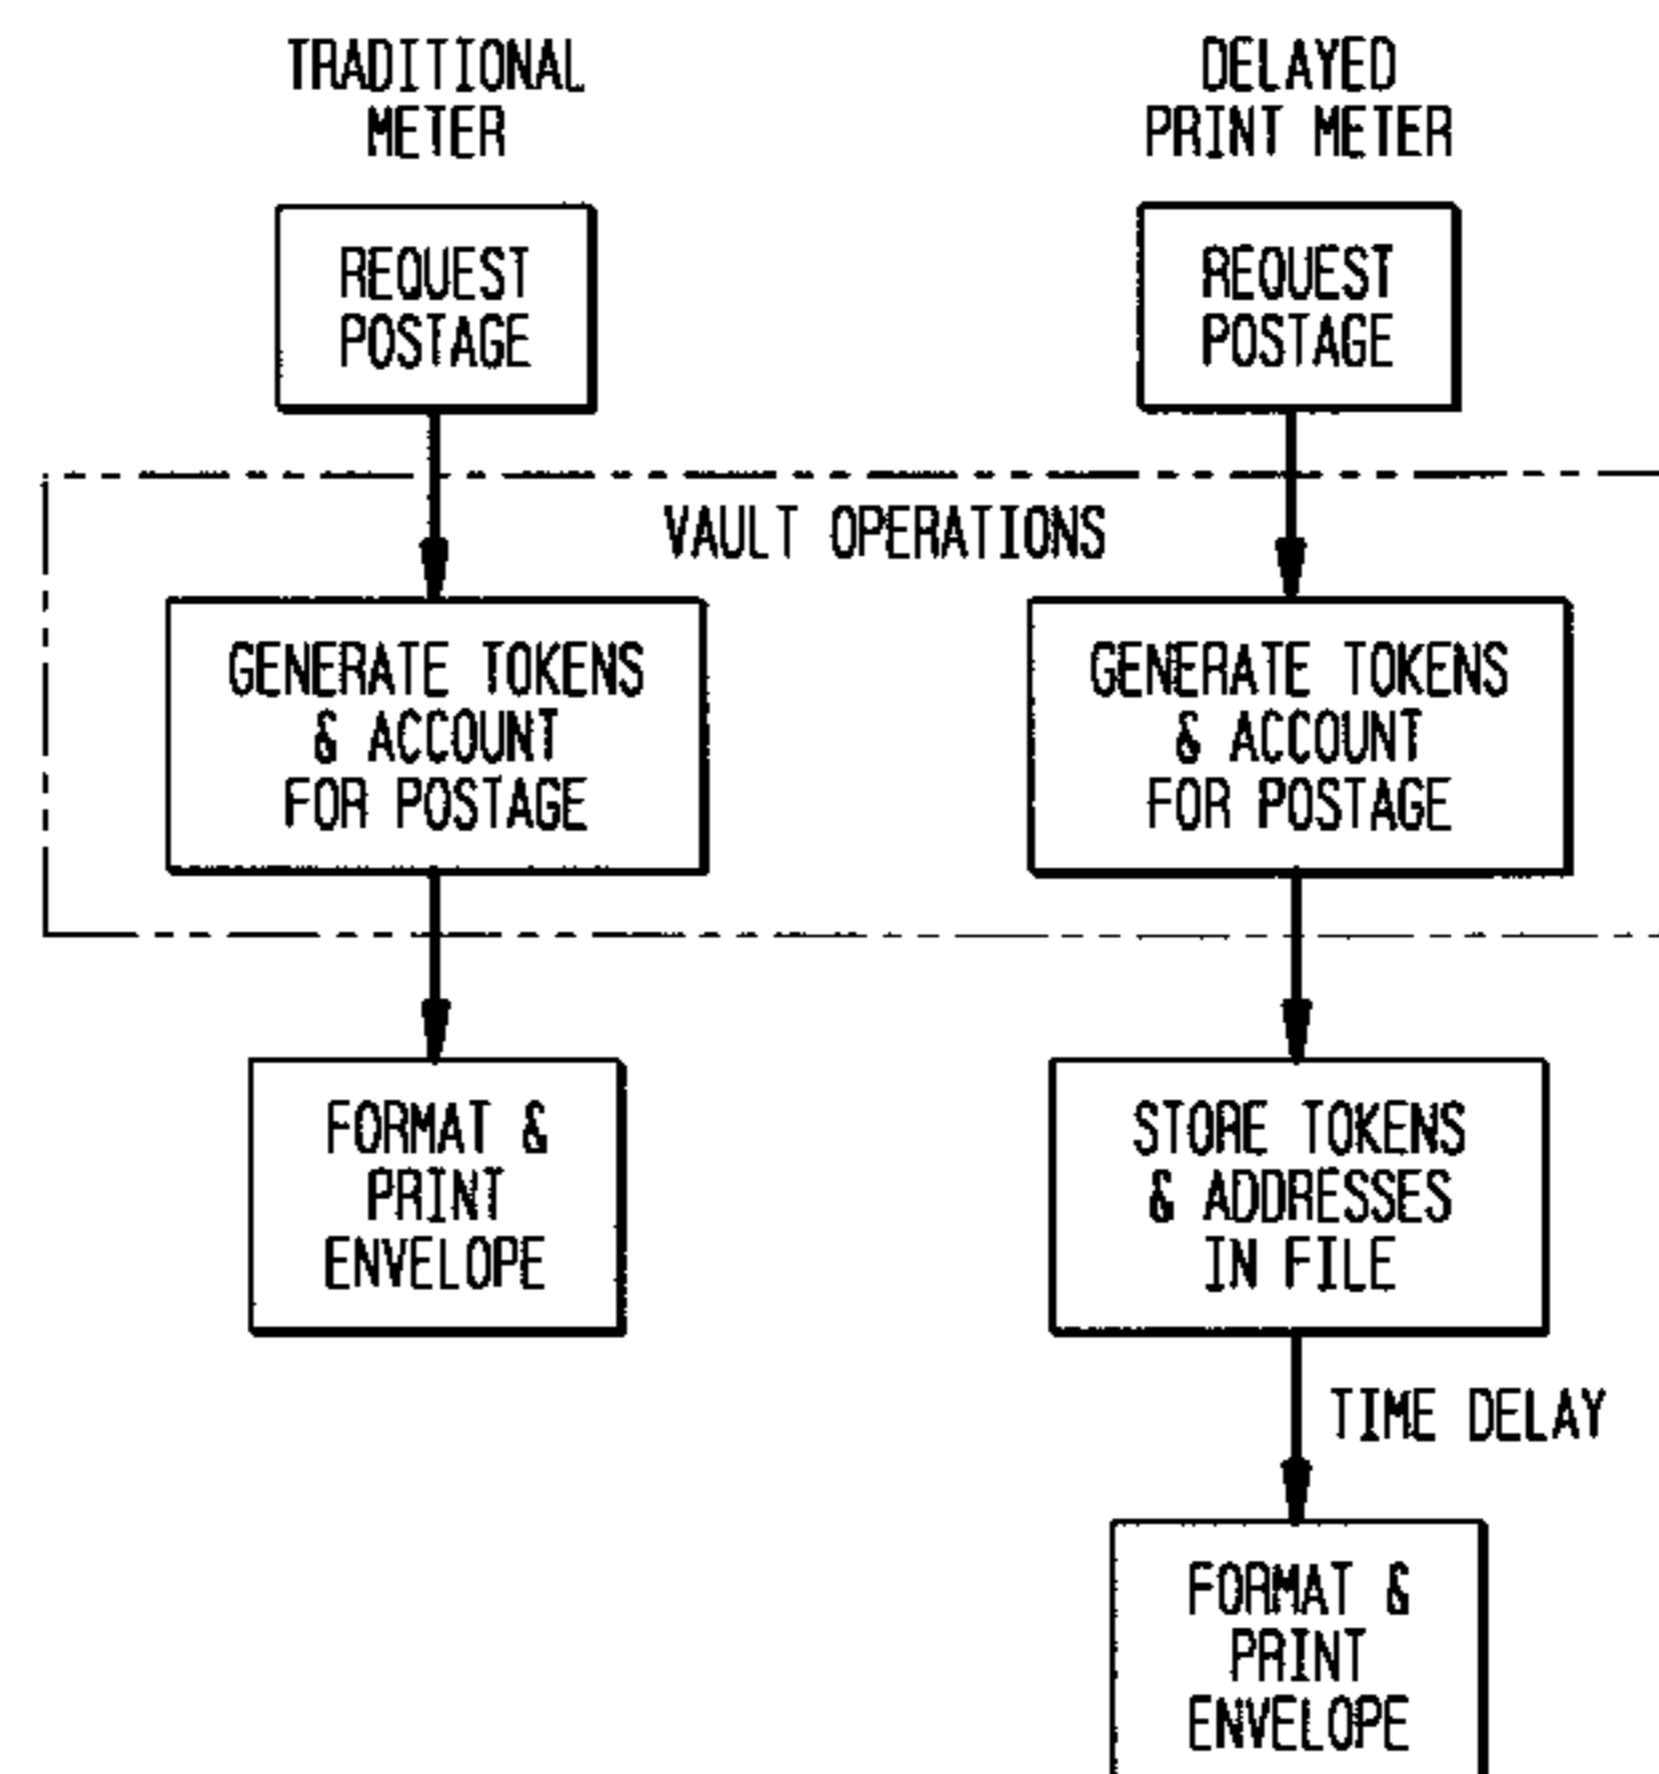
TRADITIONAL METER

DELAYED PRINT METER

REQUEST POSTAGE

REQUEST POSTAGE

VAULT OPERATIONS

GENERATE TOKENS & ACCOUNT FOR POSTAGE

GENERATE TOKENS & ACCOUNT FOR POSTAGE

FORMAT & PRINT ENVELOPE

STORE TOKENS & ADDRESSES IN FILE

TIME DELAY

FORMAT & PRINT ENVELOPE